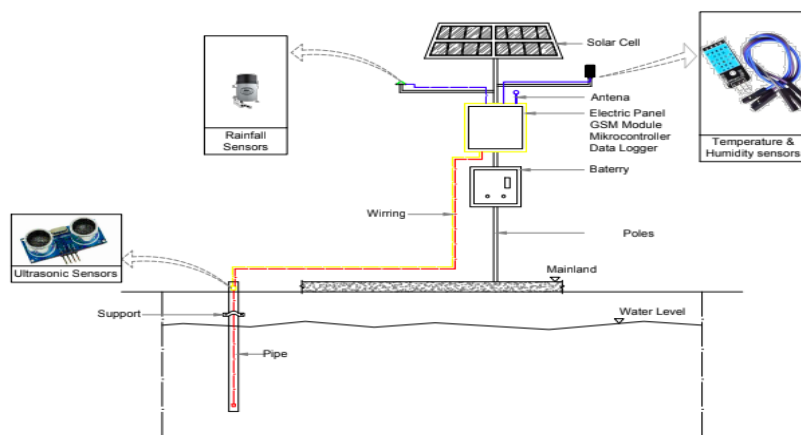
Solar Cell

Rainfall Sensors

Antena

Electric Panel
GSM Module
Mikrocontroller
Data Logger

Temperature & Humidity sensors

Baterry

Wirring

Poles

Ultrasonic Sensors

Mainland

Support

Water Level

Pipe